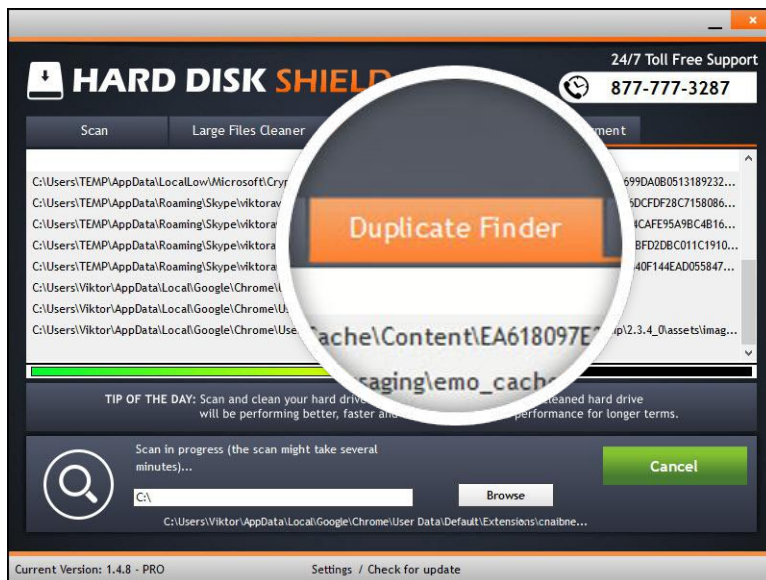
HARD DISK SHIELD

24/7 Toll Free Support
877-777-3287

Scan
Large Files Cleaner
Duplicate Finder
ment

C:\Users\TEMP\AppData\LocalLow\Microsoft\Cry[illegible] 699DA0B0513189232...
C:\Users\TEMP\AppData\Roaming\Skype\viktorav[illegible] 6DCFDF28C7158086...
C:\Users\TEMP\AppData\Roaming\Skype\viktora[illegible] 4CAFE95A9BC4B16...
C:\Users\TEMP\AppData\Roaming\Skype\viktora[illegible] BFD2DBC011C1910...
C:\Users\TEMP\AppData\Roaming\Skype\viktora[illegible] 40F144EAD055847...
C:\Users\Viktor\AppData\Local\Google\Chrome\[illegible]
C:\Users\Viktor\AppData\Local\Google\Chrome\U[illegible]
C:\Users\Viktor\AppData\Local\Google\Chrome\User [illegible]ache\Content\EA618097E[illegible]p\2.3.4_0\assets\imag...
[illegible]saging\emo_cach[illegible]

TIP OF THE DAY: Scan and clean your hard drive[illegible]leaned hard drive will be performing better, faster an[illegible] performance for longer terms.

Scan in progress (the scan might take several minutes)...

Cancel

C:\

Browse

C:\Users\Viktor\AppData\Local\Google\Chrome\User Data\Default\Extensions\cnaibne...

Current Version: 1.4.8 - PRO
Settings / Check for update